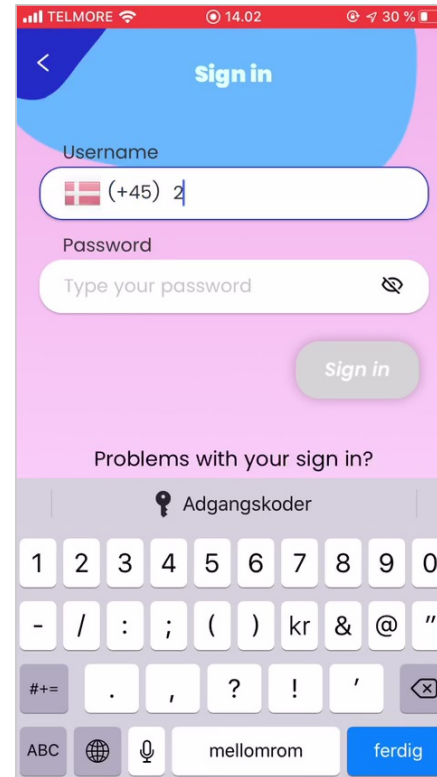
TELMORE 14.02 30 %

Sign in

Username

(+45) 2

Password

Type your password

Sign in

Problems with your sign in?

Adgangskoder

1 2 3 4 5 6 7 8 9 0

- / : ; ( ) kr & @ "

#+= . , ? ! '

ABC mellomrom ferdig